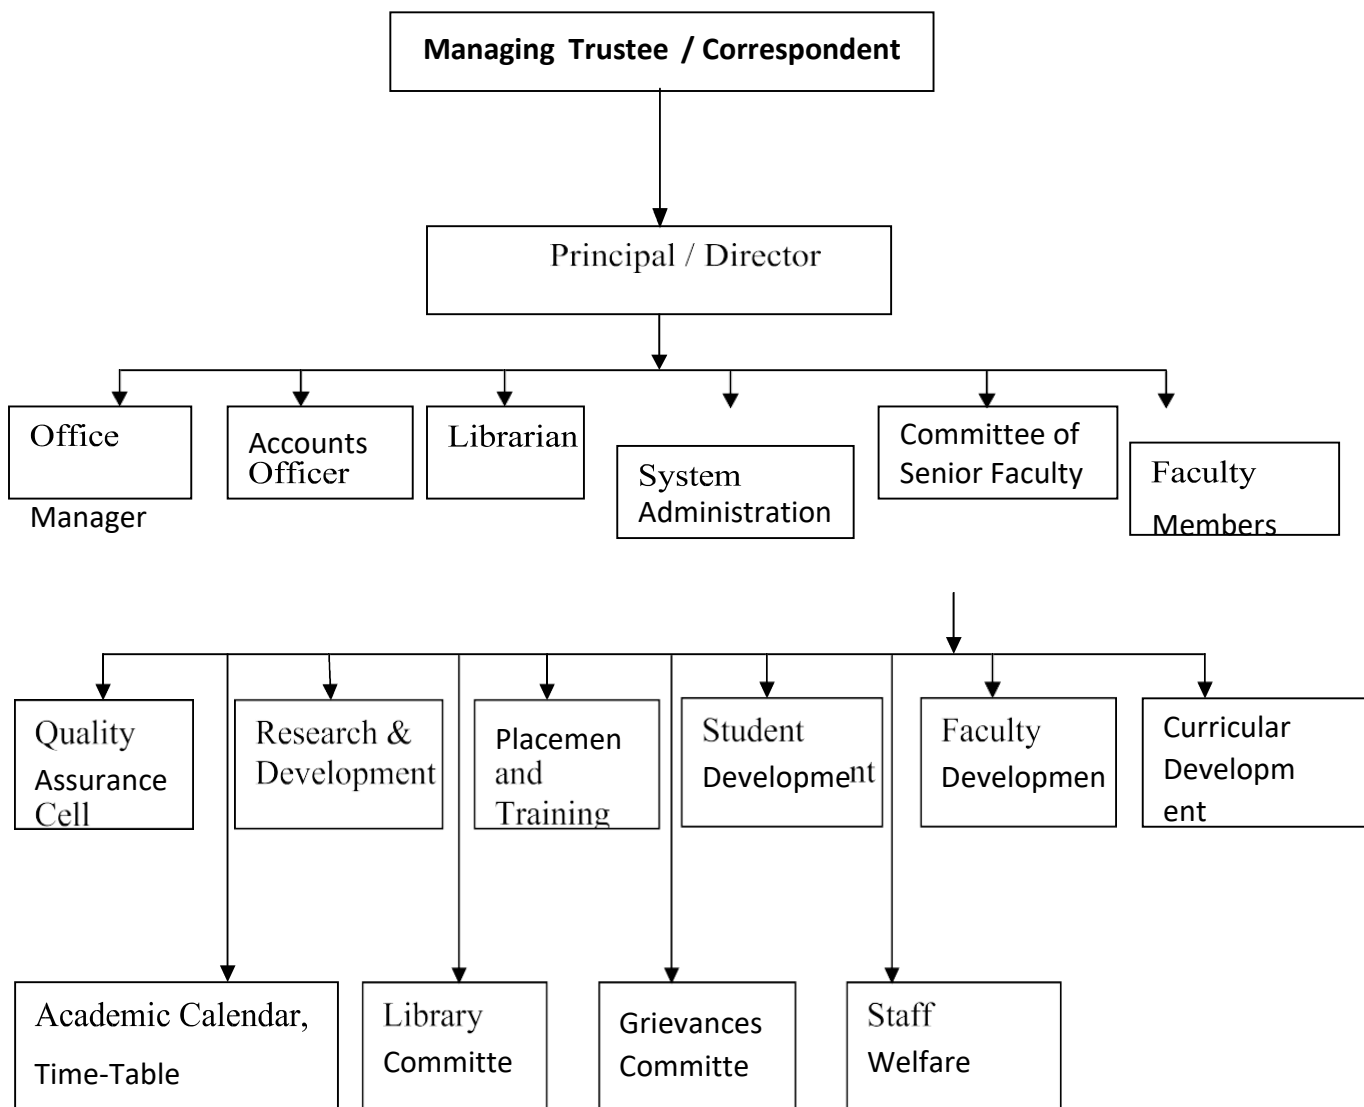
Managing Trustee / Correspondent

Principal / Director

Office Manager

Accounts Officer

Librarian

System Administration

Committee of Senior Faculty

Faculty Members

Quality Assurance Cell

Research & Development

Placemen and Training

Student Development

Faculty Developmen

Curricular Developm ent

Academic Calendar, Time-Table

Library Committe

Grievances Committe

Staff Welfare